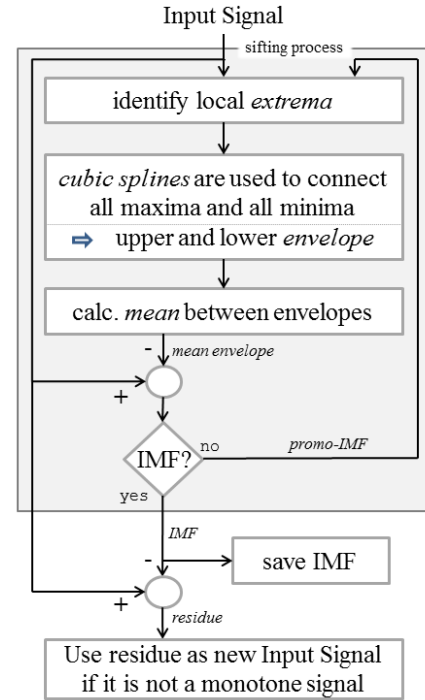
Input Signal

sifting process

identify local extrema

cubic splines are used to connect all maxima and all minima

⇨ upper and lower envelope

calc. mean between envelopes

-

mean envelope

+

IMF?

no

promo-IMF

yes

IMF

-

save IMF

+

residue

Use residue as new Input Signal if it is not a monotone signal